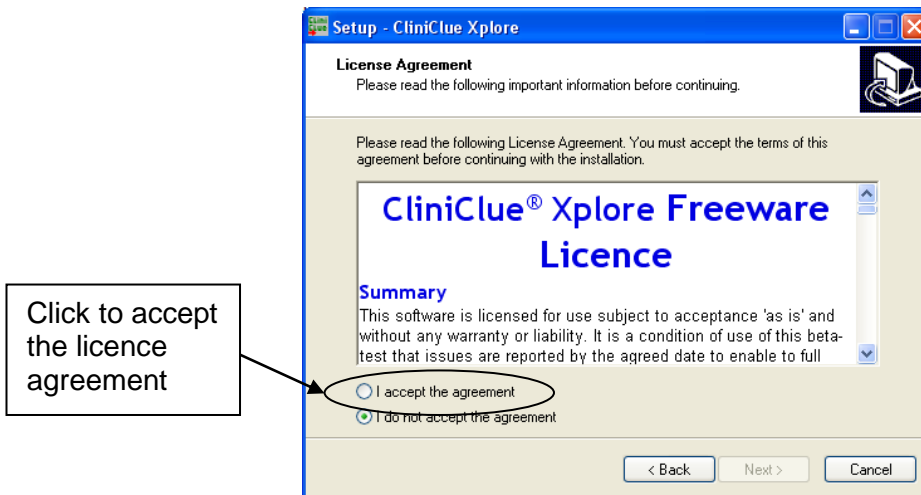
Setup - CliniClue Xplore

License Agreement
Please read the following important information before continuing.

Please read the following License Agreement. You must accept the terms of this agreement before continuing with the installation.

CliniClue® Xplore Freeware Licence

Summary
This software is licensed for use subject to acceptance 'as is' and without any warranty or liability. It is a condition of use of this beta-test that issues are reported by the agreed date to enable to full

Click to accept the licence agreement

I accept the agreement
I do not accept the agreement

< Back
Next >
Cancel